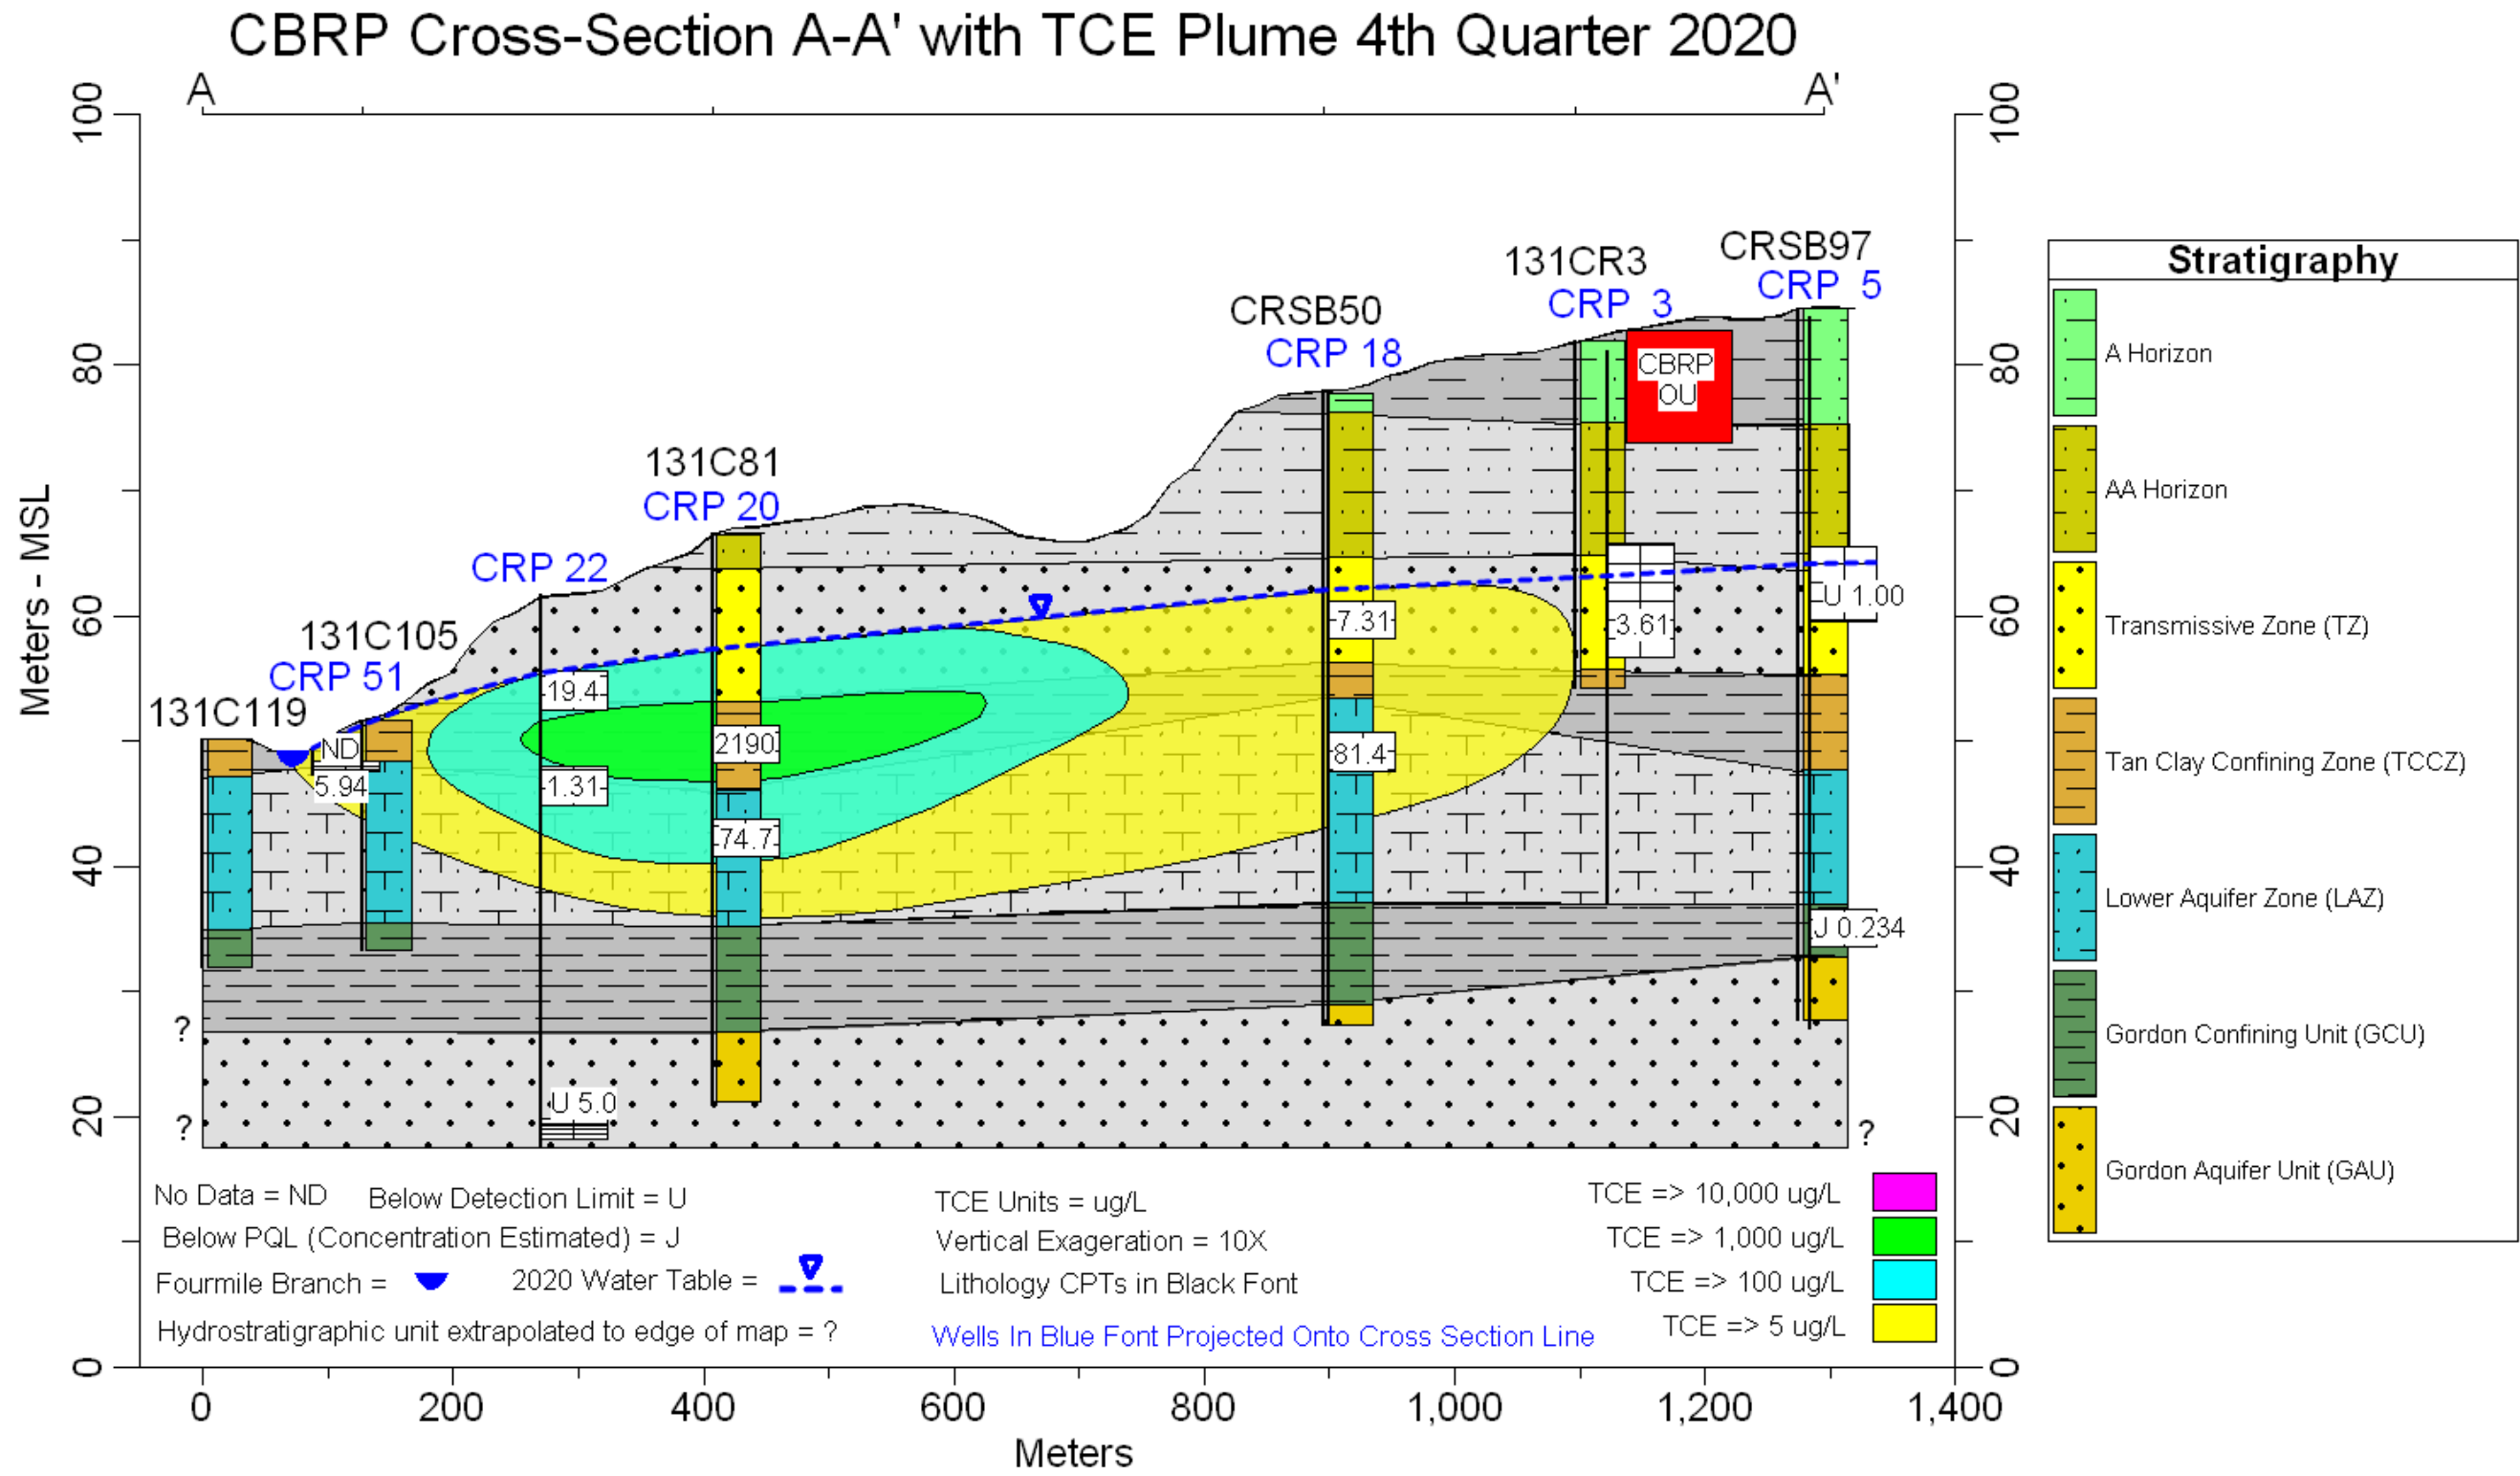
CBRP Cross-Section A-A' with TCE Plume 4th Quarter 2020

A

A'

100

80

60

40

20

0

Meters - MSL

131C119

131C105
CRP 51

CRP 22

131C81
CRP 20

CRSB50
CRP 18

131CR3
CRP 3

CRSB97
CRP 5

CBRP OU

ND

5.94

19.4

1.31

2190

74.7

7.31

81.4

3.61

U 1.00

J 0.234

U 5.0

?

?

?

No Data = ND    Below Detection Limit = U

Below PQL (Concentration Estimated) = J

Fourmile Branch =    2020 Water Table =

Hydrostratigraphic unit extrapolated to edge of map = ?

TCE Units = ug/L

Vertical Exageration = 10X

Lithology CPTs in Black Font

Wells In Blue Font Projected Onto Cross Section Line

TCE => 10,000 ug/L

TCE => 1,000 ug/L

TCE => 100 ug/L

TCE => 5 ug/L

0  200  400  600  800  1,000  1,200  1,400

Meters

Stratigraphy

A Horizon

AA Horizon

Transmissive Zone (TZ)

Tan Clay Confining Zone (TCCZ)

Lower Aquifer Zone (LAZ)

Gordon Confining Unit (GCU)

Gordon Aquifer Unit (GAU)